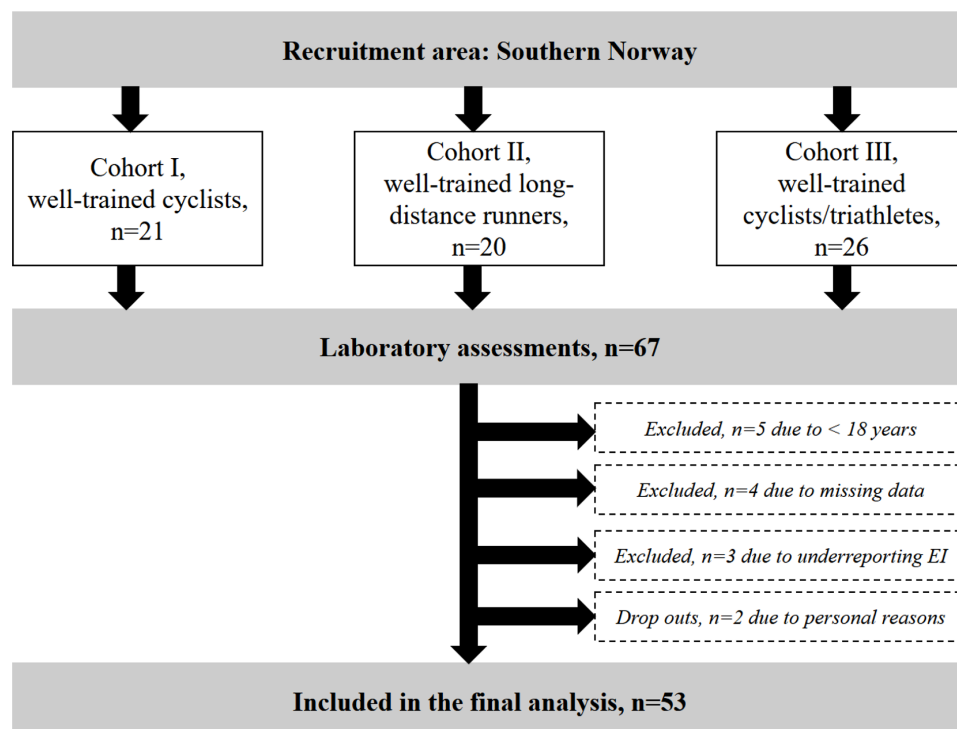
Recruitment area: Southern Norway

Cohort I, well-trained cyclists, n=21

Cohort II, well-trained long-distance runners, n=20

Cohort III, well-trained cyclists/triathletes, n=26

Laboratory assessments, n=67

Excluded, n=5 due to < 18 years

Excluded, n=4 due to missing data

Excluded, n=3 due to underreporting EI

Drop outs, n=2 due to personal reasons

Included in the final analysis, n=53